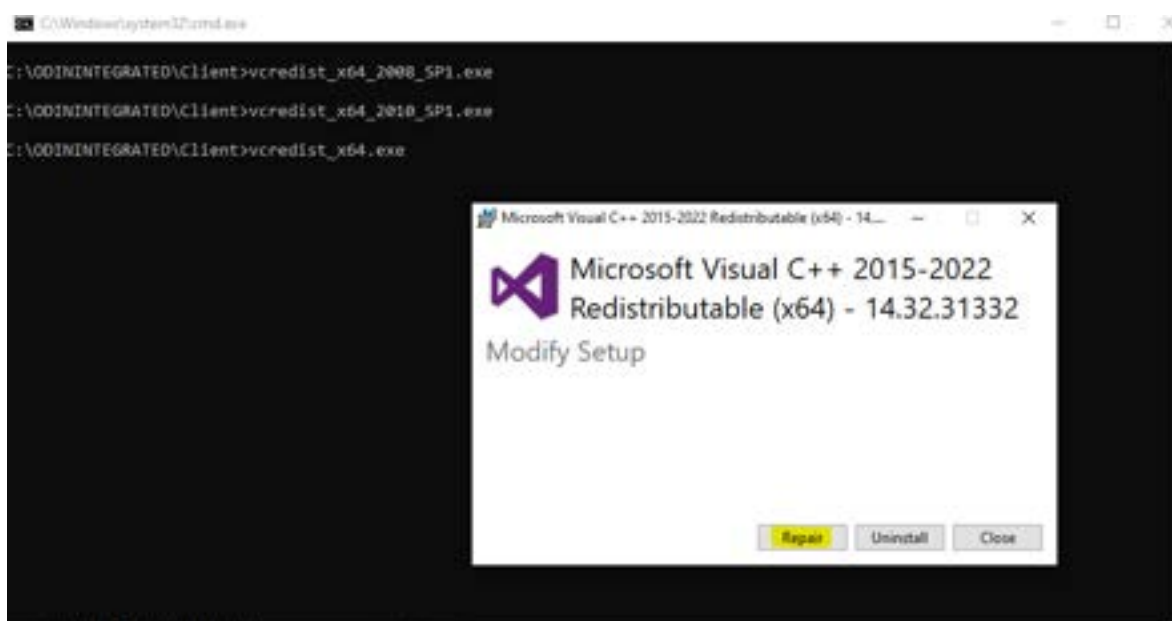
C:\Windows\system32\cmd.exe

:\ODININTEGRATED\Client>vcredist_x64_2008_SP1.exe

:\ODININTEGRATED\Client>vcredist_x64_2010_SP1.exe

:\ODININTEGRATED\Client>vcredist_x64.exe

Microsoft Visual C++ 2015-2022 Redistributable (x64) - 14....

Microsoft Visual C++ 2015-2022 Redistributable (x64) - 14.32.31332

Modify Setup

Repair

Uninstall

Close